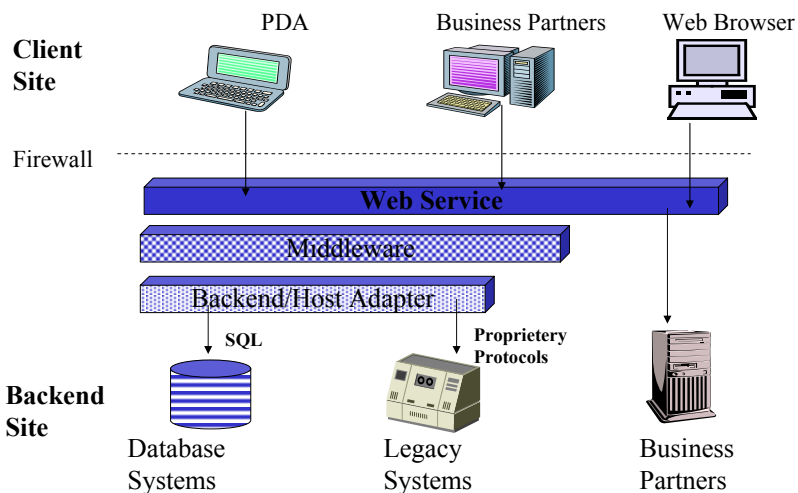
Client Site

PDA

Business Partners

Web Browser

Firewall

Web Service

Middleware

Backend/Host Adapter

SQL

Proprietery Protocols

Backend Site

Database Systems

Legacy Systems

Business Partners